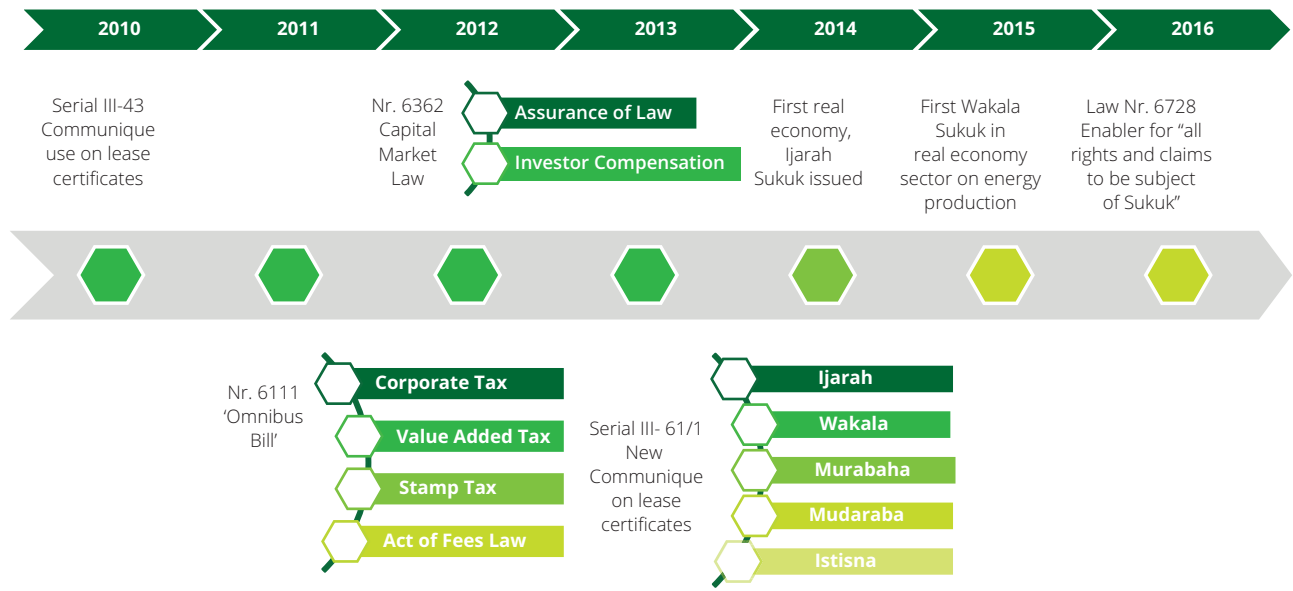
2010 2011 2012 2013 2014 2015 2016

Serial III-43 Communique use on lease certificates

Nr. 6362 Capital Market Law

Assurance of Law

Investor Compensation

First real economy, Ijarah Sukuk issued

First Wakala Sukuk in real economy sector on energy production

Law Nr. 6728 Enabler for “all rights and claims to be subject of Sukuk”

Nr. 6111 ‘Omnibus Bill’

Corporate Tax

Value Added Tax

Stamp Tax

Act of Fees Law

Serial III- 61/1 New Communique on lease certificates

Ijarah

Wakala

Murabaha

Mudaraba

Istisna